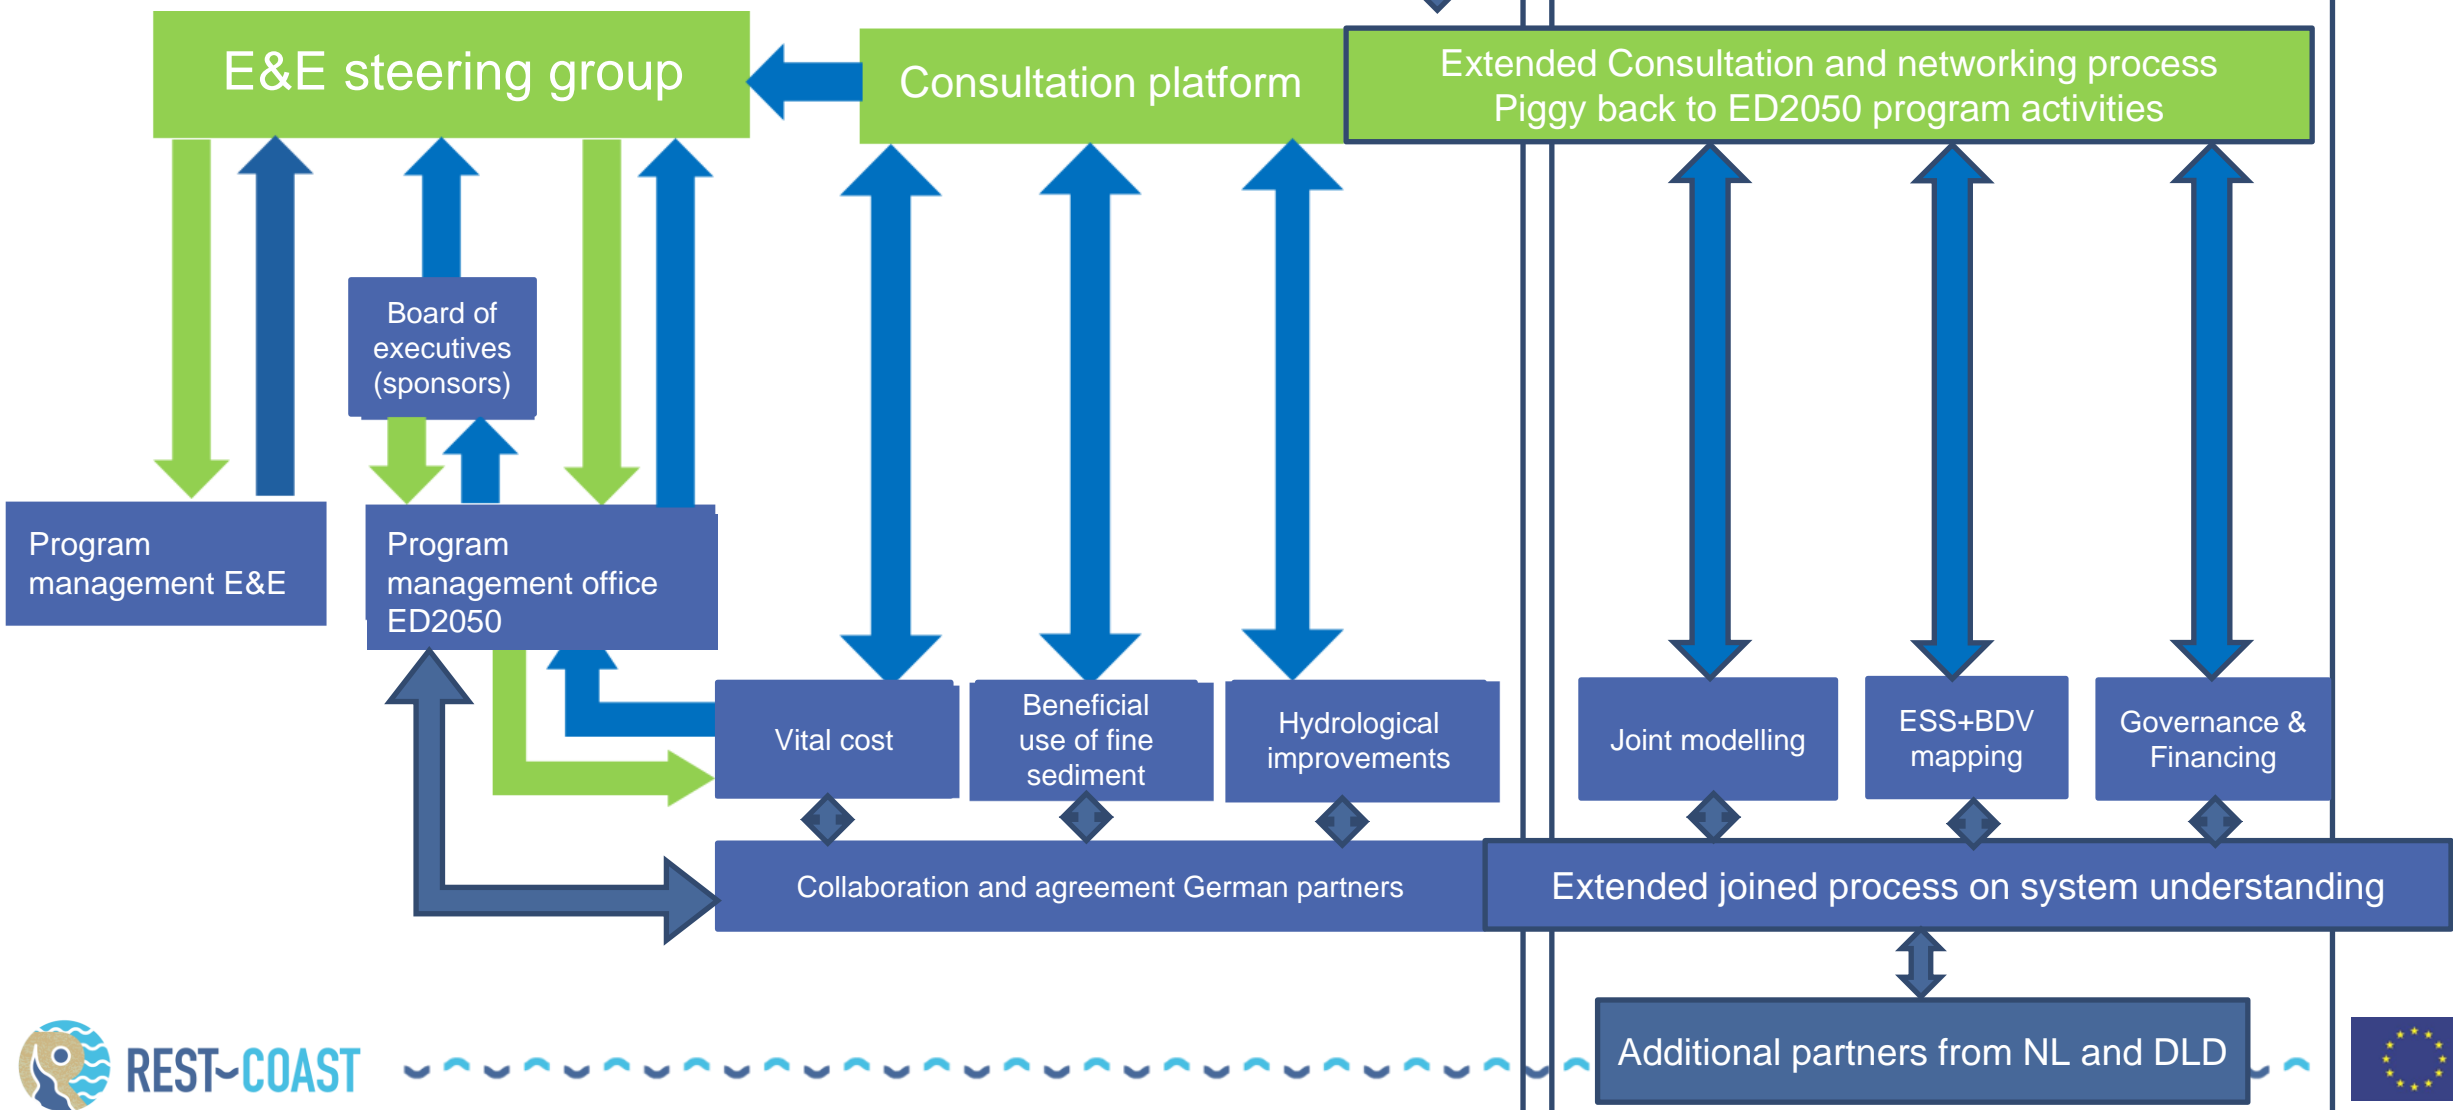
E&E steering group

Consultation platform

Extended Consultation and networking process
Piggy back to ED2050 program activities

Board of executives (sponsors)

Program management E&E

Program management office ED2050

Vital cost

Beneficial use of fine sediment

Hydrological improvements

Joint modelling

ESS+BDV mapping

Governance & Financing

Collaboration and agreement German partners

Extended joined process on system understanding

Additional partners from NL and DLD

REST-COAST